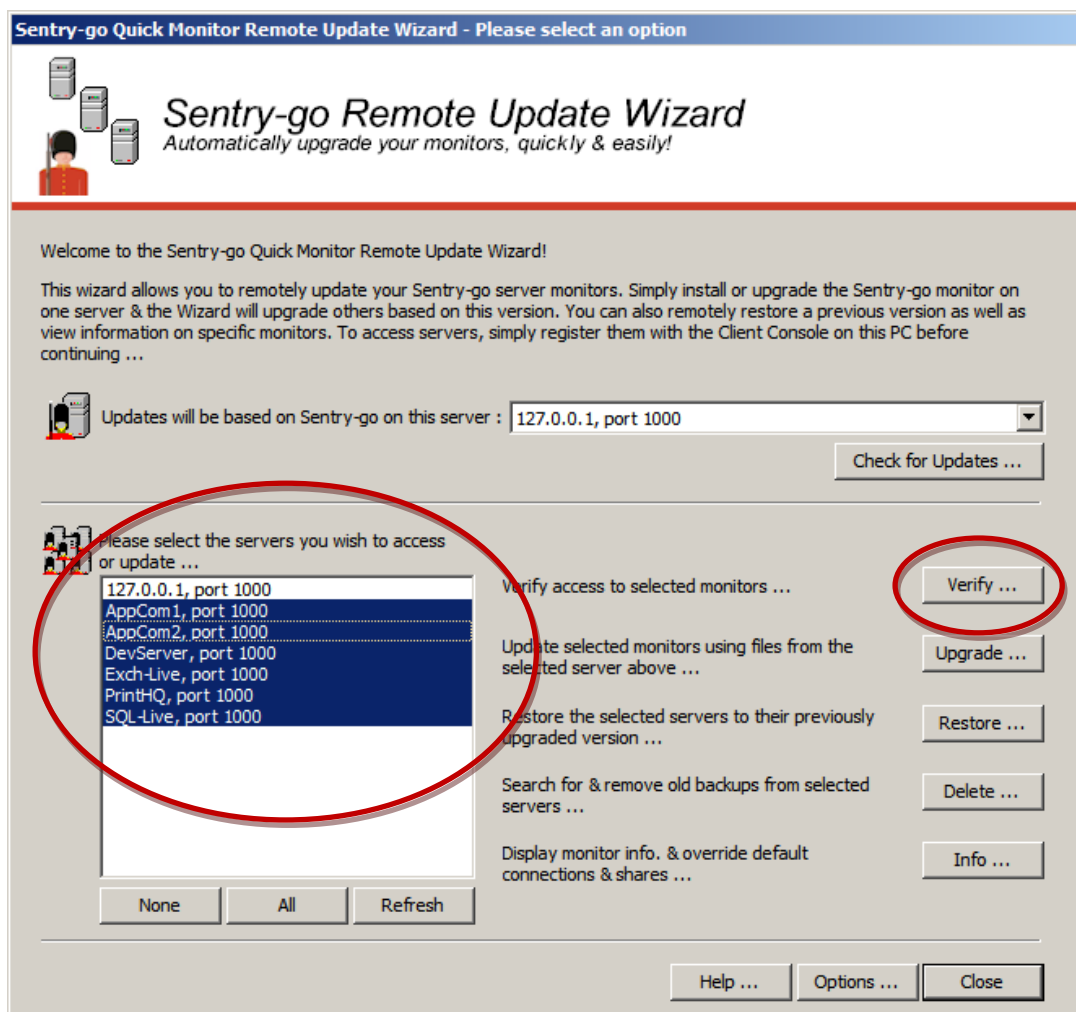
Sentry-go Quick Monitor Remote Update Wizard - Please select an option

Sentry-go Remote Update Wizard
Automatically upgrade your monitors, quickly & easily!

Welcome to the Sentry-go Quick Monitor Remote Update Wizard!

This wizard allows you to remotely update your Sentry-go server monitors. Simply install or upgrade the Sentry-go monitor on one server & the Wizard will upgrade others based on this version. You can also remotely restore a previous version as well as view information on specific monitors. To access servers, simply register them with the Client Console on this PC before continuing ...

Updates will be based on Sentry-go on this server : 127.0.0.1, port 1000

Check for Updates ...

Please select the servers you wish to access or update ...

127.0.0.1, port 1000
AppCom1, port 1000
AppCom2, port 1000
DevServer, port 1000
Exch-Live, port 1000
PrintHQ, port 1000
SQL-Live, port 1000

None
All
Refresh

Verify access to selected monitors ...
Verify ...

Update selected monitors using files from the selected server above ...
Upgrade ...

Restore the selected servers to their previously upgraded version ...
Restore ...

Search for & remove old backups from selected servers ...
Delete ...

Display monitor info. & override default connections & shares ...
Info ...

Help ...
Options ...
Close